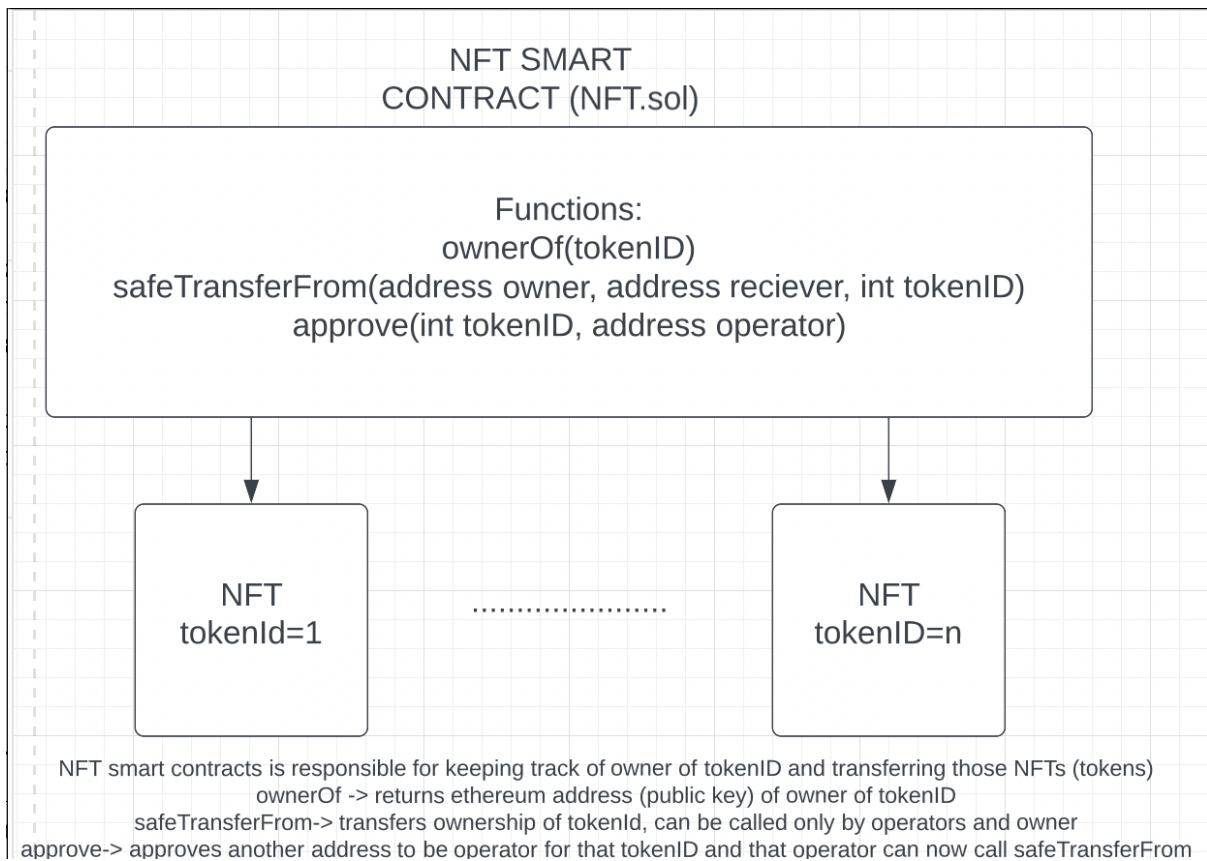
NFT SMART
CONTRACT (NFT.sol)

Functions:
ownerOf(tokenID)
safeTransferFrom(address owner, address reciever, int tokenID)
approve(int tokenID, address operator)

NFT
tokenId=1

.....................

NFT
tokenID=n

NFT smart contracts is responsible for keeping track of owner of tokenID and transferring those NFTs (tokens)
ownerOf -> returns ethereum address (public key) of owner of tokenID
safeTransferFrom-> transfers ownership of tokenId, can be called only by operators and owner
approve-> approves another address to be operator for that tokenID and that operator can now call safeTransferFrom